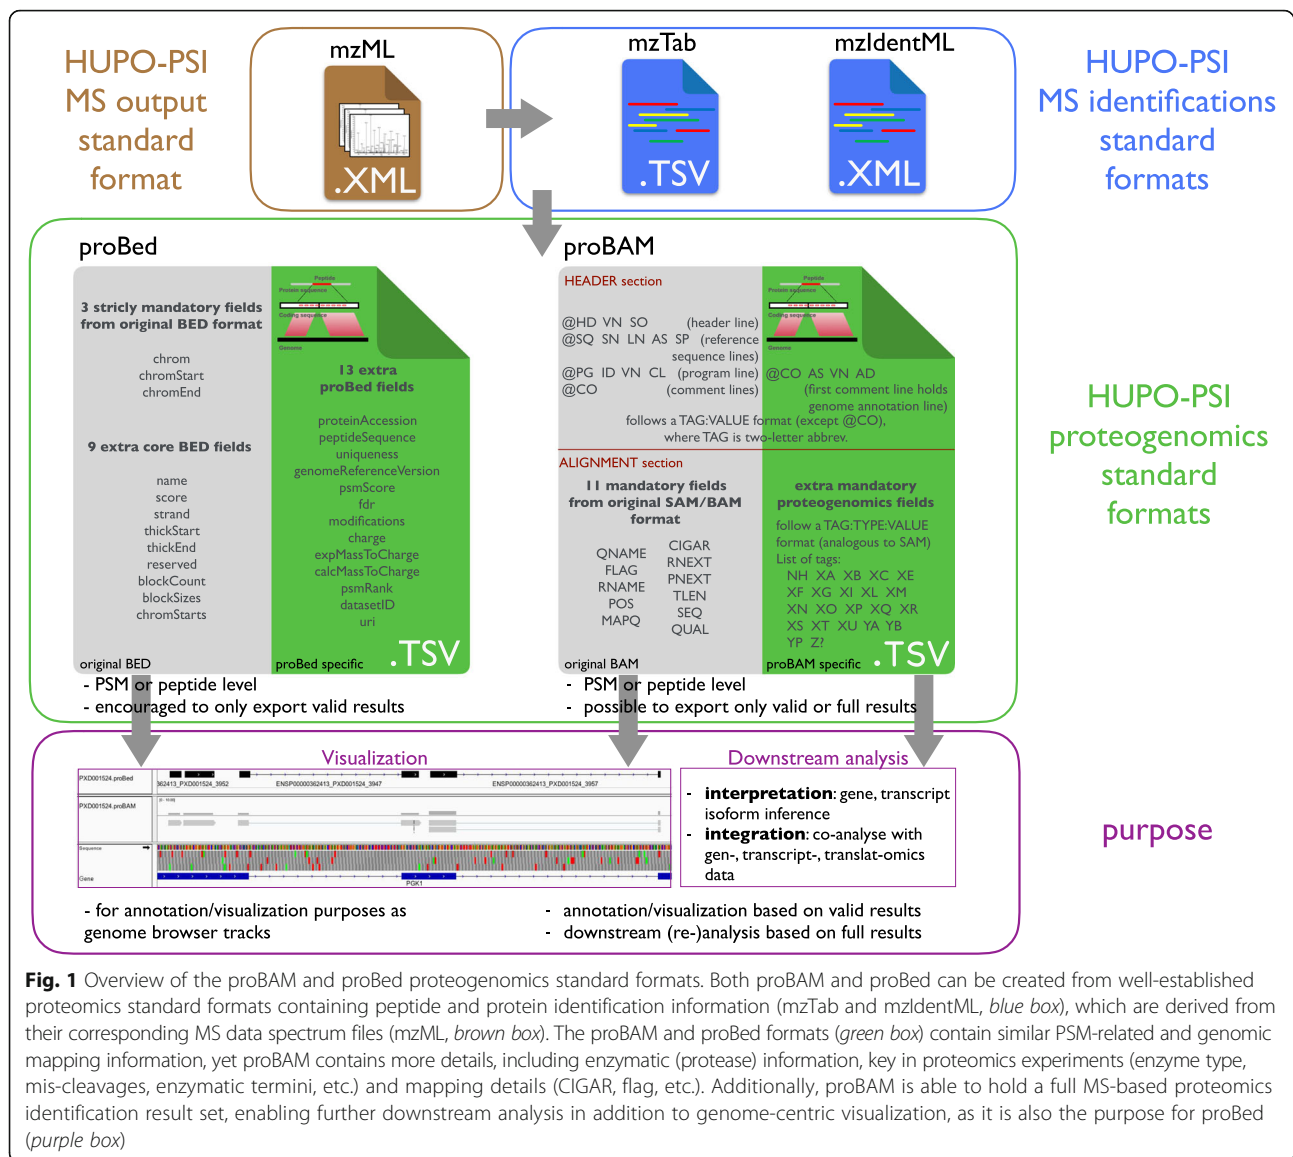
HUPO-PSI MS output standard format

mzML

.XML

mzTab

.TSV

mzIdentML

.XML

HUPO-PSI MS identifications standard formats

proBed

3 strictly mandatory fields from original BED format

chrom
chromStart
chromEnd

9 extra core BED fields

name
score
strand
thickStart
thickEnd
reserved
blockCount
blockSizes
chromStarts

13 extra proBed fields

proteinAccession
peptideSequence
uniqueness
genomeReferenceVersion
psmScore
fdr
modifications
charge
expMassToCharge
calcMassToCharge
psmRank
datasetID
uri

original BED

proBed specific

.TSV

- PSM or peptide level
- encouraged to only export valid results

proBAM

HEADER section

@HD VN SO (header line)
@SQ SN LN AS SP (reference sequence lines)
@PG ID VN CL (program line)
@CO (comment lines)

@CO AS VN AD
(first comment line holds genome annotation line)

follows a TAG:VALUE format (except @CO), where TAG is two-letter abbrev.

ALIGNMENT section

11 mandatory fields from original SAM/BAM format

QNAME
FLAG
RNAME
POS
MAPQ

CIGAR
RNEXT
PNEXT
TLEN
SEQ
QUAL

extra mandatory proteogenomics fields

follow a TAG:TYPE:VALUE format (analogous to SAM)
List of tags:
NH XA XB XC XE
XF XG XI XL XM
XN XO XP XQ XR
XS XT XU YA YB
YP Z?

original BAM

proBAM specific

.TSV

- PSM or peptide level
- possible to export only valid or full results

HUPO-PSI proteogenomics standard formats

Visualization

PXD001524.proBed

PXD001524.proBAM

Sequence

Gene

PGK1

Downstream analysis

- interpretation: gene, transcript isoform inference
- integration: co-analyse with gen-, transcript-, translat-omics data

purpose

- for annotation/visualization purposes as genome browser tracks

- annotation/visualization based on valid results
- downstream (re-)analysis based on full results

Fig. 1 Overview of the proBAM and proBed proteogenomics standard formats. Both proBAM and proBed can be created from well-established proteomics standard formats containing peptide and protein identification information (mzTab and mzIdentML, blue box), which are derived from their corresponding MS data spectrum files (mzML, brown box). The proBAM and proBed formats (green box) contain similar PSM-related and genomic mapping information, yet proBAM contains more details, including enzymatic (protease) information, key in proteomics experiments (enzyme type, mis-cleavages, enzymatic termini, etc.) and mapping details (CIGAR, flag, etc.). Additionally, proBAM is able to hold a full MS-based proteomics identification result set, enabling further downstream analysis in addition to genome-centric visualization, as it is also the purpose for proBed (purple box)